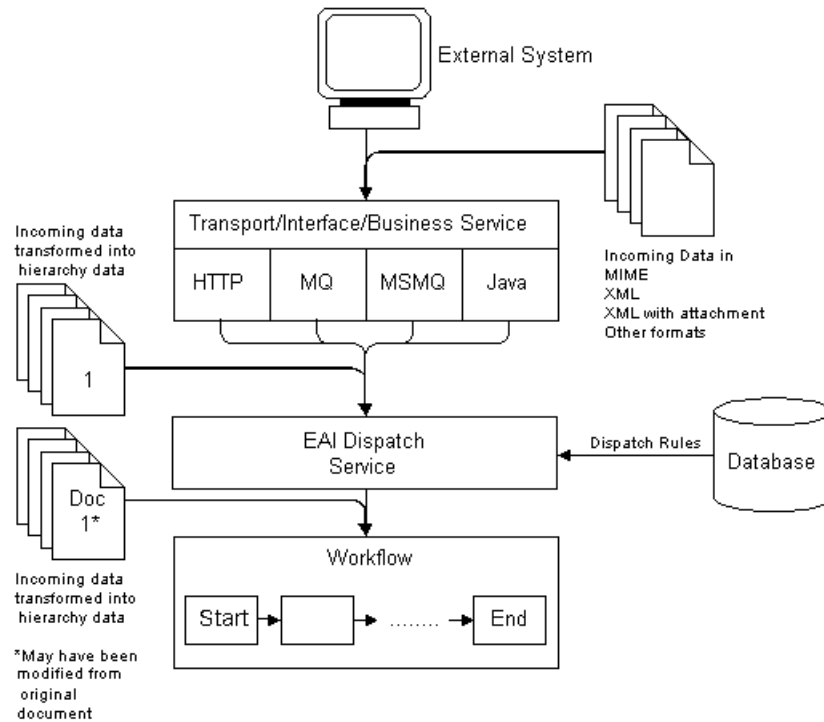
External System

Transport/Interface/Business Service

HTTP

MQ

MSMQ

Java

Incoming Data in
MIME
XML
XML with attachment
Other formats

Incoming data transformed into hierarchy data

1

EAI Dispatch Service

Dispatch Rules

Database

Doc 1*

Workflow

Start

........

End

Incoming data transformed into hierarchy data

*May have been modified from original document